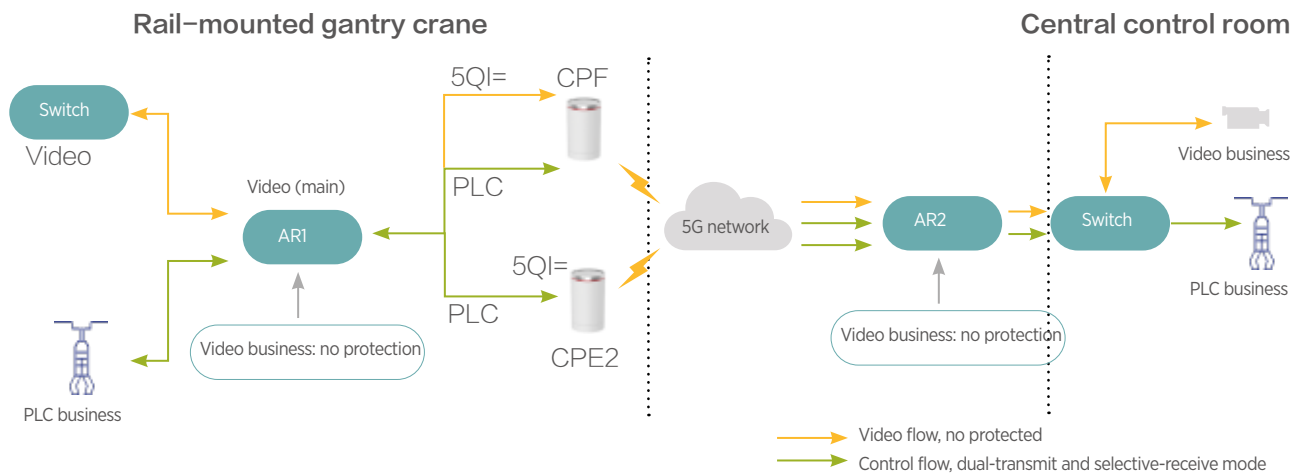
Rail-mounted gantry crane

Central control room

Switch

Video

5QI=

CPF

Video (main)

PLC

AR1

5QI=

PLC

CPE2

PLC business

Video business: no protection

5G network

AR2

Video business: no protection

Switch

Video business

PLC business

Video flow, no protected

Control flow, dual-transmit and selective-receive mode